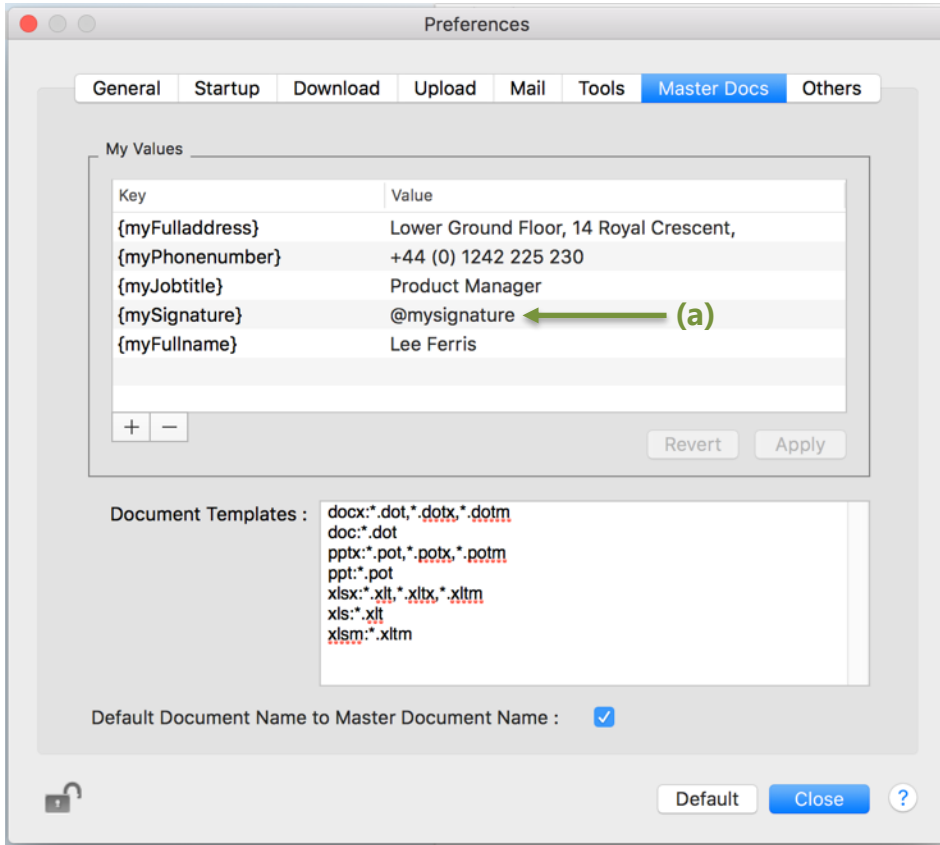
Preferences

General Startup Download Upload Mail Tools Master Docs Others

My Values

| Key | Value |
|---|---|
| {myFulladdress} | Lower Ground Floor, 14 Royal Crescent, |
| {myPhonenumber} | +44 (0) 1242 225 230 |
| {myJobtitle} | Product Manager |
| {mySignature} | @mysignature |
| {myFullname} | Lee Ferris |

(a)

+ −

Revert Apply

Document Templates :

docx:*.dot,*.dotx,*.dotm
doc:*.dot
pptx:*.pot,*.potx,*.potm
ppt:*.pot
xlsx:*.xlt,*.xltx,*.xltm
xls:*.xlt
xlsm:*.xltm

Default Document Name to Master Document Name :

Default Close ?